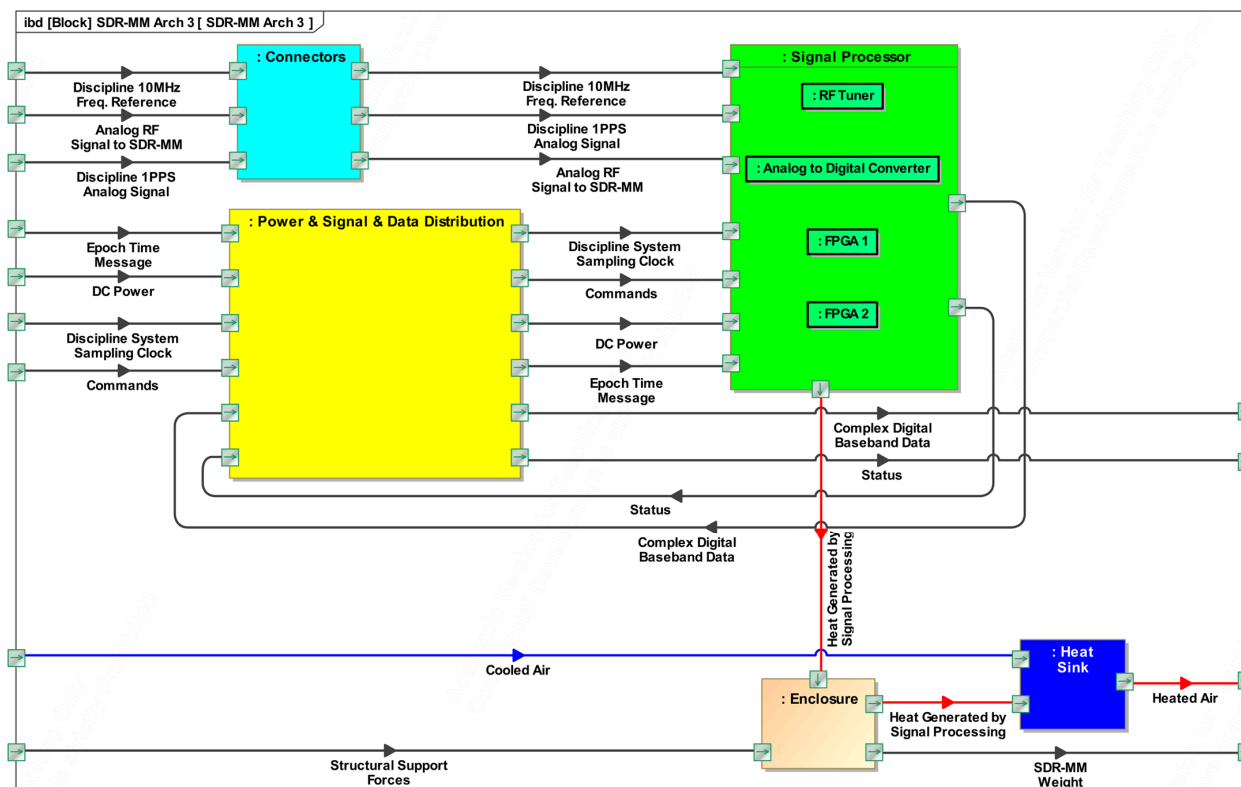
ibd [Block] SDR-MM Arch 3 [ SDR-MM Arch 3 ]

: Connectors

: Signal Processor

: RF Tuner

: Analog to Digital Converter

: FPGA 1

: FPGA 2

Discipline 10MHz Freq. Reference

Analog RF Signal to SDR-MM

Discipline 1PPS Analog Signal

Discipline 10MHz Freq. Reference

Discipline 1PPS Analog Signal

Analog RF Signal to SDR-MM

: Power & Signal & Data Distribution

Epoch Time Message

DC Power

Discipline System Sampling Clock

Commands

Discipline System Sampling Clock

Commands

DC Power

Epoch Time Message

Complex Digital Baseband Data

Status

Status

Complex Digital Baseband Data

Heat Generated by Signal Processing

Cooled Air

: Heat Sink

Heated Air

: Enclosure

Heat Generated by Signal Processing

Structural Support Forces

SDR-MM Weight